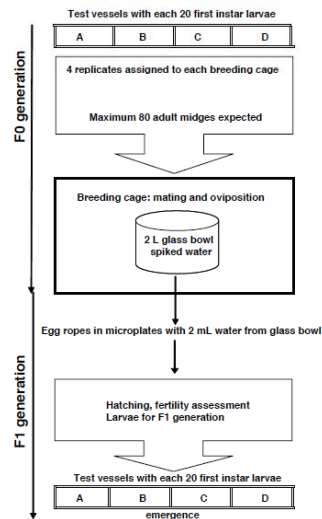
Test vessels with each 20 first instar larvae

| A | B | C | D |
|---|---|---|---|

4 replicates assigned to each breeding cage

Maximum 80 adult midges expected

F0 generation

Breeding cage: mating and oviposition

2 L glass bowl spiked water

Egg ropes in microplates with 2 mL water from glass bowl

F1 generation

Hatching, fertility assessment
Larvae for F1 generation

Test vessels with each 20 first instar larvae

| A | B | C | D |
|---|---|---|---|

emergence